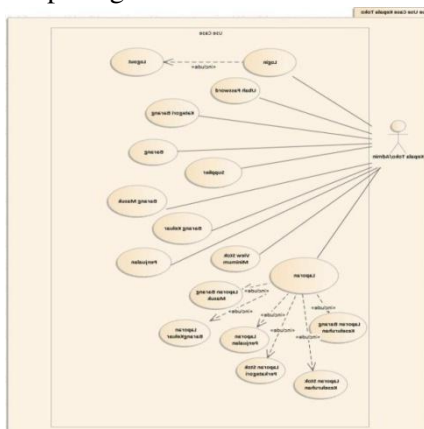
uc Use Case Kepala Toko

Use Case

Logout

Login

«include»

Ubah Password

Kategori Barang

Barang

Supplier

Barang Masuk

Barang Keluar

Penjualan

View Stok Minimum

Kepala Toko/Admin

Laporan

Laporan Barang Masuk

«include»

«include»

«include»

«include»

«include»

Laporan Barang Keluar

Laporan Penjualan

Laporan Barang Keseluruhan

Laporan Stok Perkategori

Laporan Stok Keseluruhan